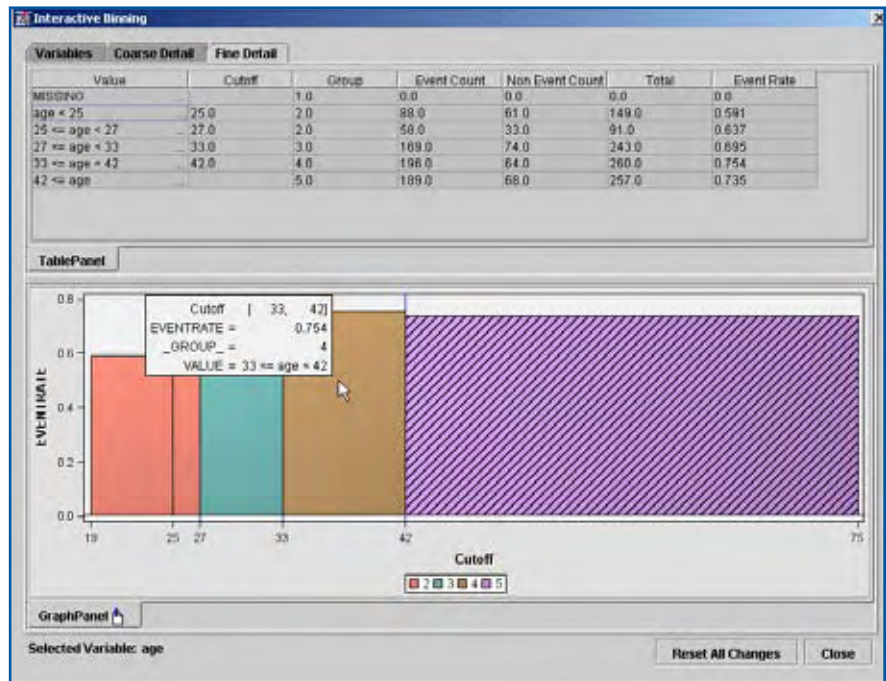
Interactive Binning

Variables | Coarse Detail | Fine Detail

| Value | Cutoff | Group | Event Count | Non Event Count | Total | Event Rate |
|---|---|---|---|---|---|---|
| MISSING | | 1.0 | 0.0 | 0.0 | 0.0 | 0.0 |
| age < 25 | 25.0 | 2.0 | 88.0 | 61.0 | 149.0 | 0.591 |
| 25 <= age < 27 | 27.0 | 2.0 | 58.0 | 33.0 | 91.0 | 0.637 |
| 27 <= age < 33 | 33.0 | 3.0 | 169.0 | 74.0 | 243.0 | 0.695 |
| 33 <= age < 42 | 42.0 | 4.0 | 196.0 | 64.0 | 260.0 | 0.754 |
| 42 <= age | | 5.0 | 189.0 | 68.0 | 257.0 | 0.735 |

TablePanel

Cutoff [ 33, 42]
EVENTRATE = 0.754
_GROUP_ = 4
VALUE = 33 <= age < 42

EVENTRATE

0.8
0.6
0.4
0.2
0.0

19 25 27 33 42 75

Cutoff

2 3 4 5

GraphPanel

Selected Variable: age

Reset All Changes

Close